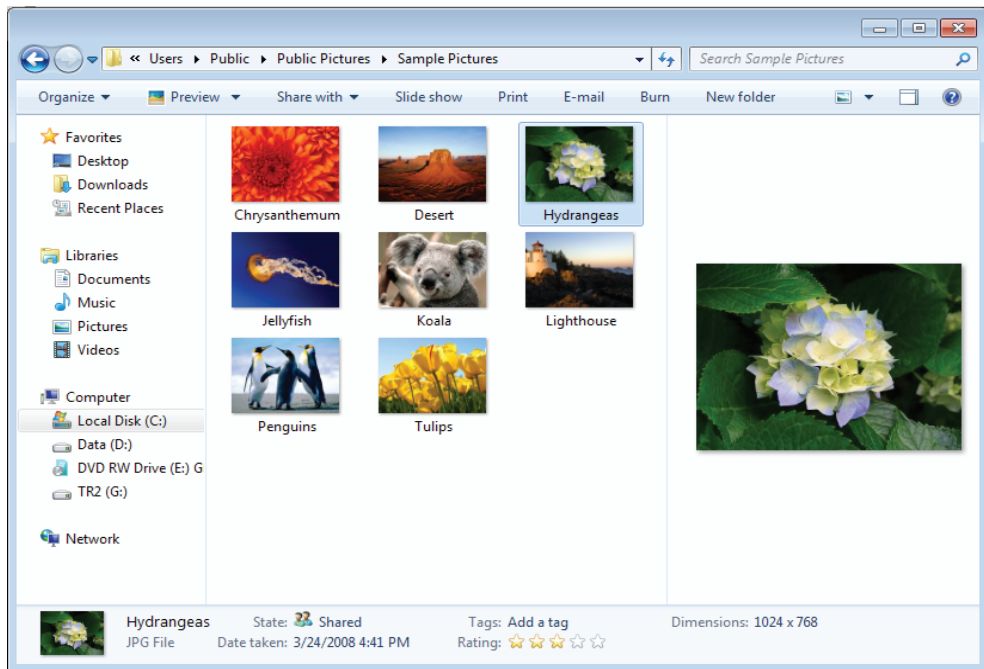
« Users ▸ Public ▸ Public Pictures ▸ Sample Pictures

Search Sample Pictures

Organize ▾ Preview ▾ Share with ▾ Slide show Print E-mail Burn New folder

Favorites
Desktop
Downloads
Recent Places

Libraries
Documents
Music
Pictures
Videos

Computer
Local Disk (C:)
Data (D:)
DVD RW Drive (E:) G
TR2 (G:)

Network

Chrysanthemum
Desert
Hydrangeas
Jellyfish
Koala
Lighthouse
Penguins
Tulips

Hydrangeas
JPG File
State: Shared
Date taken: 3/24/2008 4:41 PM
Tags: Add a tag
Rating:
Dimensions: 1024 x 768